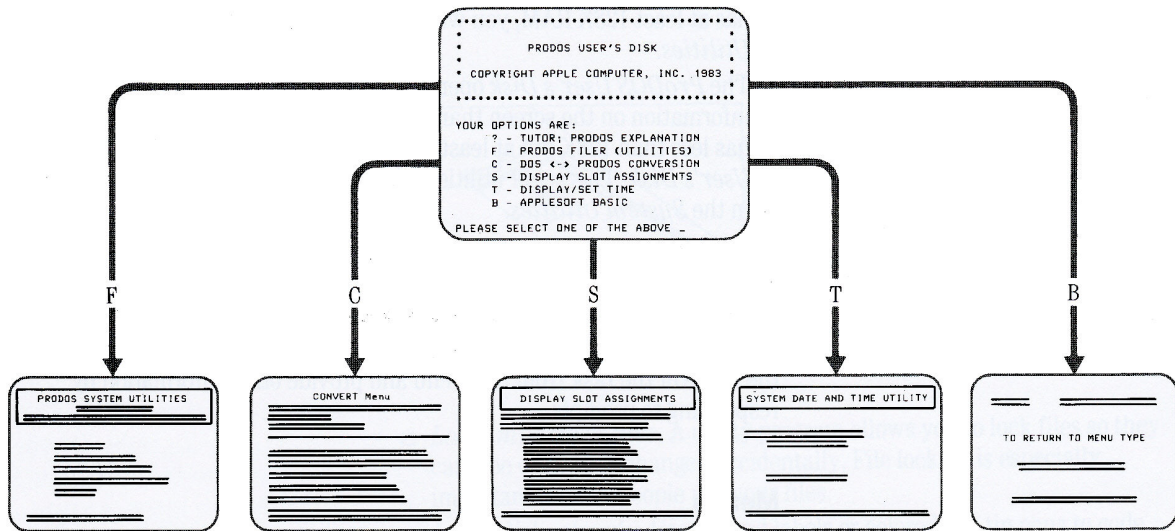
PRODOS USER'S DISK

COPYRIGHT APPLE COMPUTER, INC. 1983

YOUR OPTIONS ARE:
? - TUTOR; PRODOS EXPLANATION
F - PRODOS FILER (UTILITIES)
C - DOS <-> PRODOS CONVERSION
S - DISPLAY SLOT ASSIGNMENTS
T - DISPLAY/SET TIME
B - APPLESOFT BASIC

PLEASE SELECT ONE OF THE ABOVE _

F

C

S

T

B

PRODOS SYSTEM UTILITIES

CONVERT Menu

DISPLAY SLOT ASSIGNMENTS

SYSTEM DATE AND TIME UTILITY

TO RETURN TO MENU TYPE